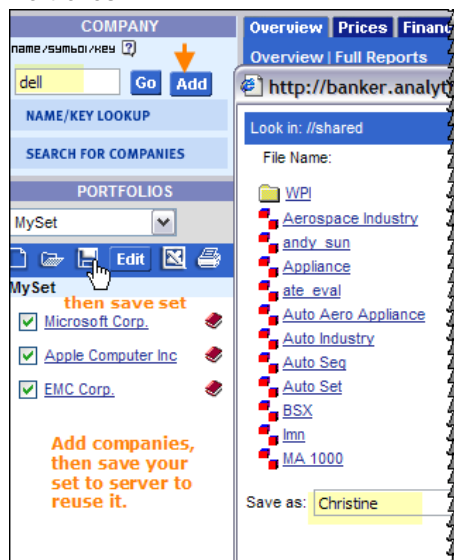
COMPANY

name/symbol/key ?

dell Go Add

NAME/KEY LOOKUP

SEARCH FOR COMPANIES

PORTFOLIOS

MySet

Edit

MySet

then save set

Microsoft Corp.

Apple Computer Inc

EMC Corp.

Add companies, then save your set to server to reuse it.

Overview | Prices | Financ

Overview | Full Reports

http://banker.analyt

Look in: //shared

File Name:

WPI

Aerospace Industry

andy_sun

Appliance

ate_eval

Auto Aero Appliance

Auto Industry

Auto Seg

Auto Set

BSX

lmn

MA 1000

Save as: Christine